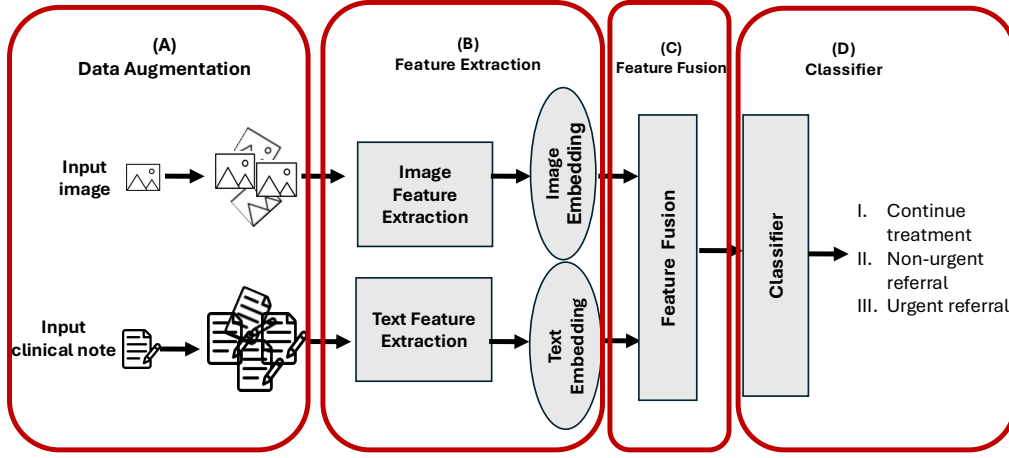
(A)
Data Augmentation

Input image

Input clinical note

(B)
Feature Extraction

Image Feature Extraction

Text Feature Extraction

Image Embedding

Text Embedding

(C)
Feature Fusion

Feature Fusion

(D)
Classifier

Classifier

I. Continue treatment
II. Non-urgent referral
III. Urgent referral